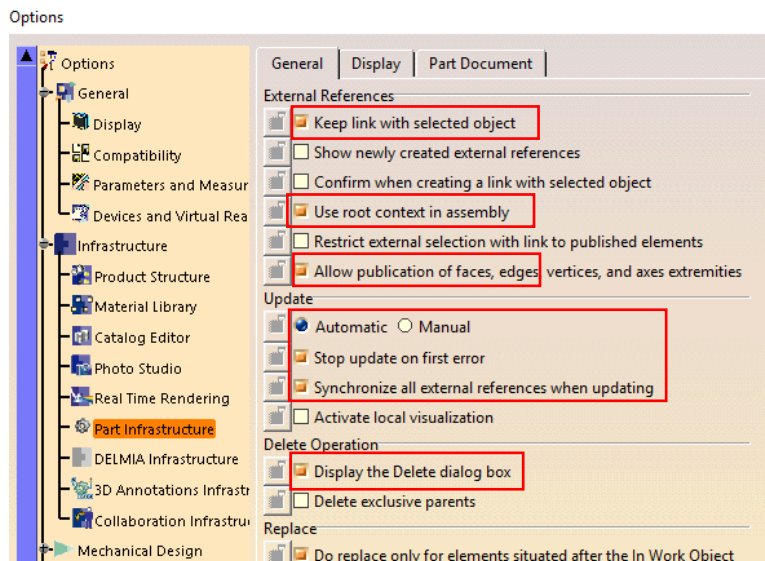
Options

Options
General
Display
Compatibility
Parameters and Measur
Devices and Virtual Rea
Infrastructure
Product Structure
Material Library
Catalog Editor
Photo Studio
Real Time Rendering
Part Infrastructure
DELMIA Infrastructure
3D Annotations Infrastr
Collaboration Infrastru
Mechanical Design

General | Display | Part Document

External References
Keep link with selected object
Show newly created external references
Confirm when creating a link with selected object
Use root context in assembly
Restrict external selection with link to published elements
Allow publication of faces, edges, vertices, and axes extremities

Update
Automatic Manual
Stop update on first error
Synchronize all external references when updating
Activate local visualization

Delete Operation
Display the Delete dialog box
Delete exclusive parents

Replace
Do replace only for elements situated after the In Work Object